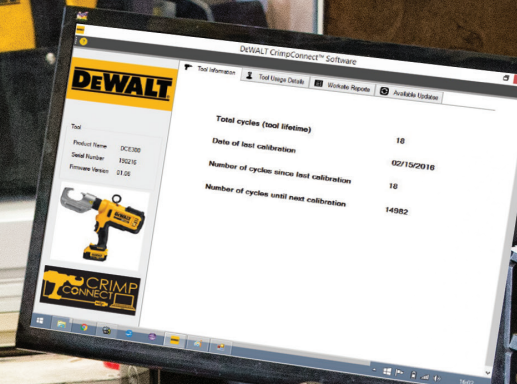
DeWALT CrimpConnect™ Software

DEWALT

Tool Information
Tool Usage Details
Worksite Reports
Available Updates

Tool

Product Name DCE300
Serial Number 190216
Firmware Version 01.06

Total cycles (tool lifetime) 18

Date of last calibration 02/15/2016

Number of cycles since last calibration 18

Number of cycles until next calibration 14982

CRIMP CONNECT